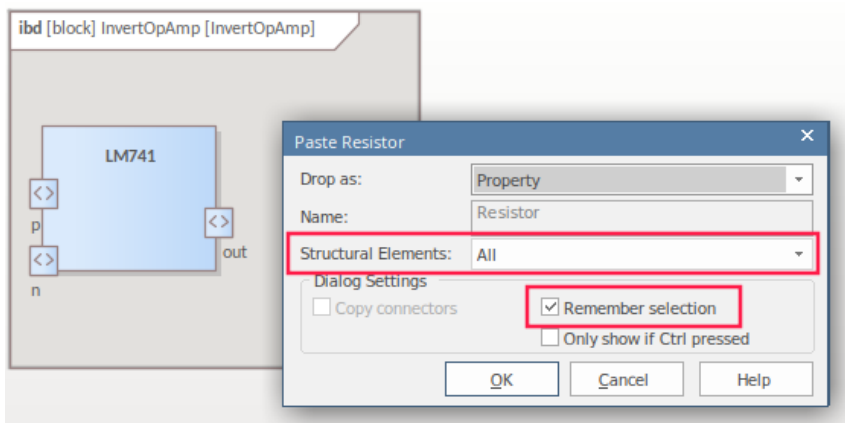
ibd [block] InvertOpAmp [InvertOpAmp]

LM741

p

n

out

Paste Resistor

×

Drop as: Property

Name: Resistor

Structural Elements: All

Dialog Settings

Copy connectors

Remember selection

Only show if Ctrl pressed

OK

Cancel

Help